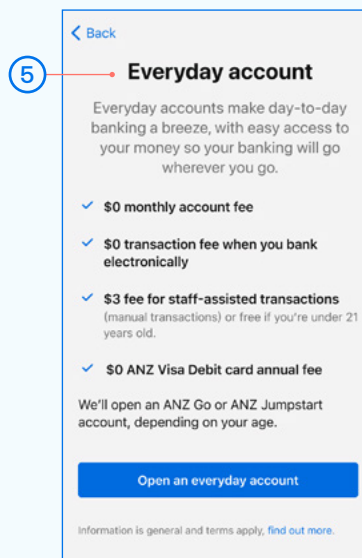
< Back

5

Everyday account

Everyday accounts make day-to-day banking a breeze, with easy access to your money so your banking will go wherever you go.

✓ $0 monthly account fee

✓ $0 transaction fee when you bank electronically

✓ $3 fee for staff-assisted transactions (manual transactions) or free if you're under 21 years old.

✓ $0 ANZ Visa Debit card annual fee

We'll open an ANZ Go or ANZ Jumpstart account, depending on your age.

Open an everyday account

Information is general and terms apply, find out more.